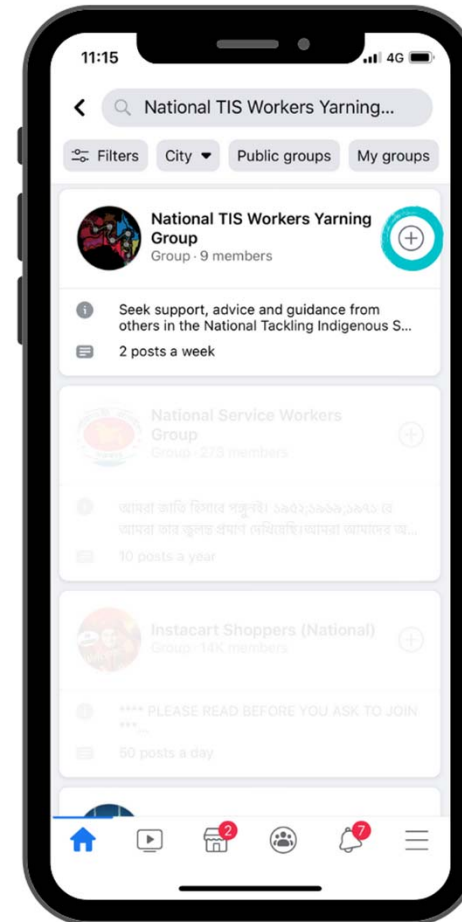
11:15 4G

National TIS Workers Yarning...

Filters City Public groups My groups

National TIS Workers Yarning Group
Group · 9 members

Seek support, advice and guidance from others in the National Tackling Indigenous S...

2 posts a week

National Service Workers Group
Group · 273 members

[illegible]

10 posts a year

Instacart Shoppers (National)
Group · 14K members

**** PLEASE READ BEFORE YOU ASK TO JOIN ***...

50 posts a day

2

7